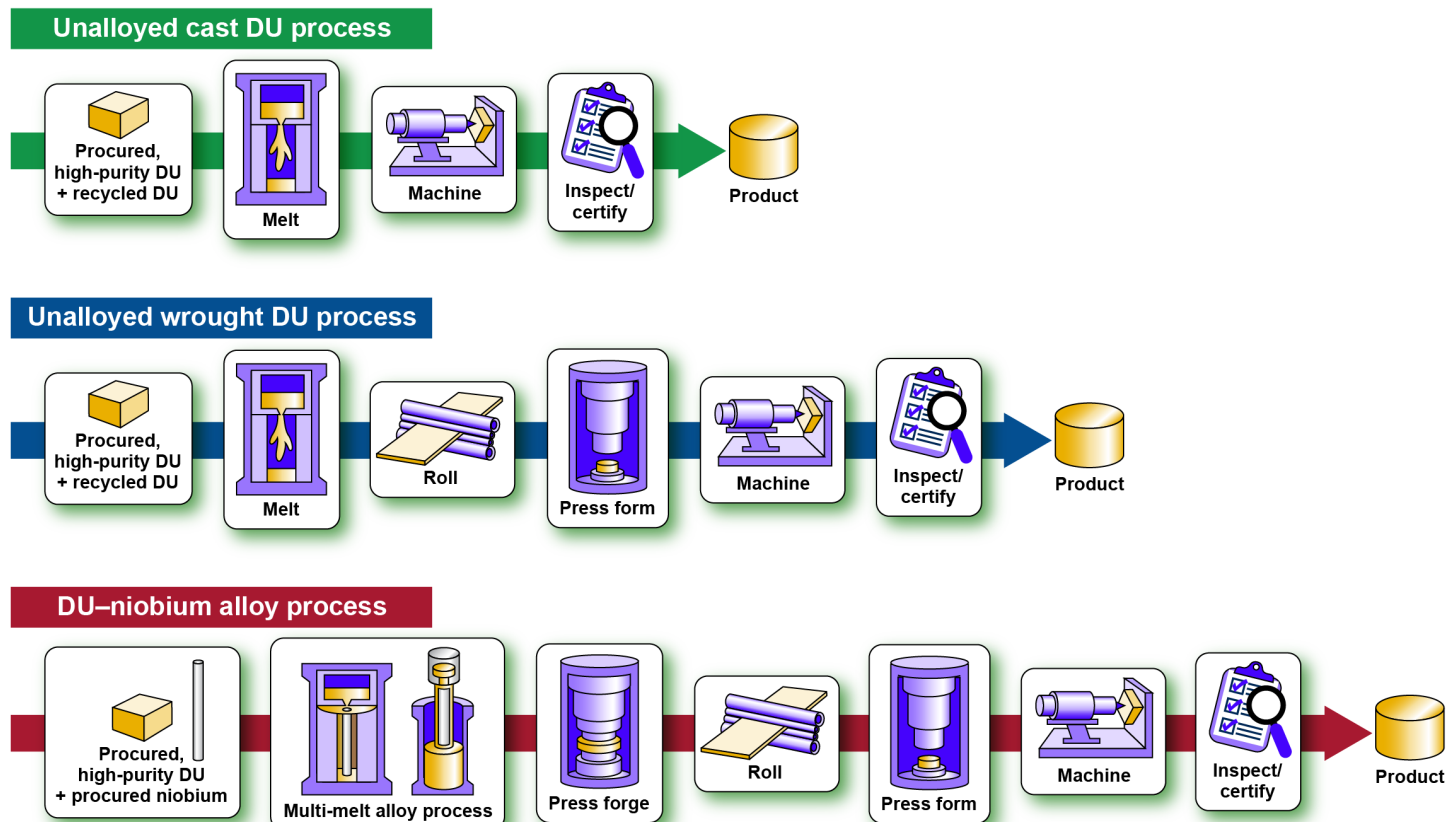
Unalloyed cast DU process

Procured, high-purity DU + recycled DU

Melt

Machine

Inspect/ certify

Product

Unalloyed wrought DU process

Procured, high-purity DU + recycled DU

Melt

Roll

Press form

Machine

Inspect/ certify

Product

DU–niobium alloy process

Procured, high-purity DU + procured niobium

Multi-melt alloy process

Press forge

Roll

Press form

Machine

Inspect/ certify

Product